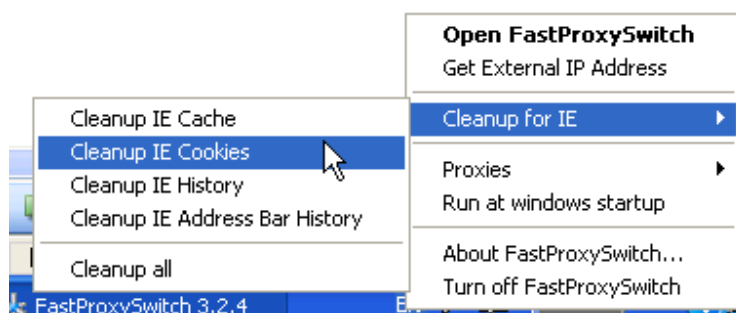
Open FastProxySwitch
Get External IP Address
Cleanup for IE
Proxies
Run at windows startup
About FastProxySwitch...
Turn off FastProxySwitch

Cleanup IE Cache
Cleanup IE Cookies
Cleanup IE History
Cleanup IE Address Bar History
Cleanup all

FastProxySwitch 3.2.4